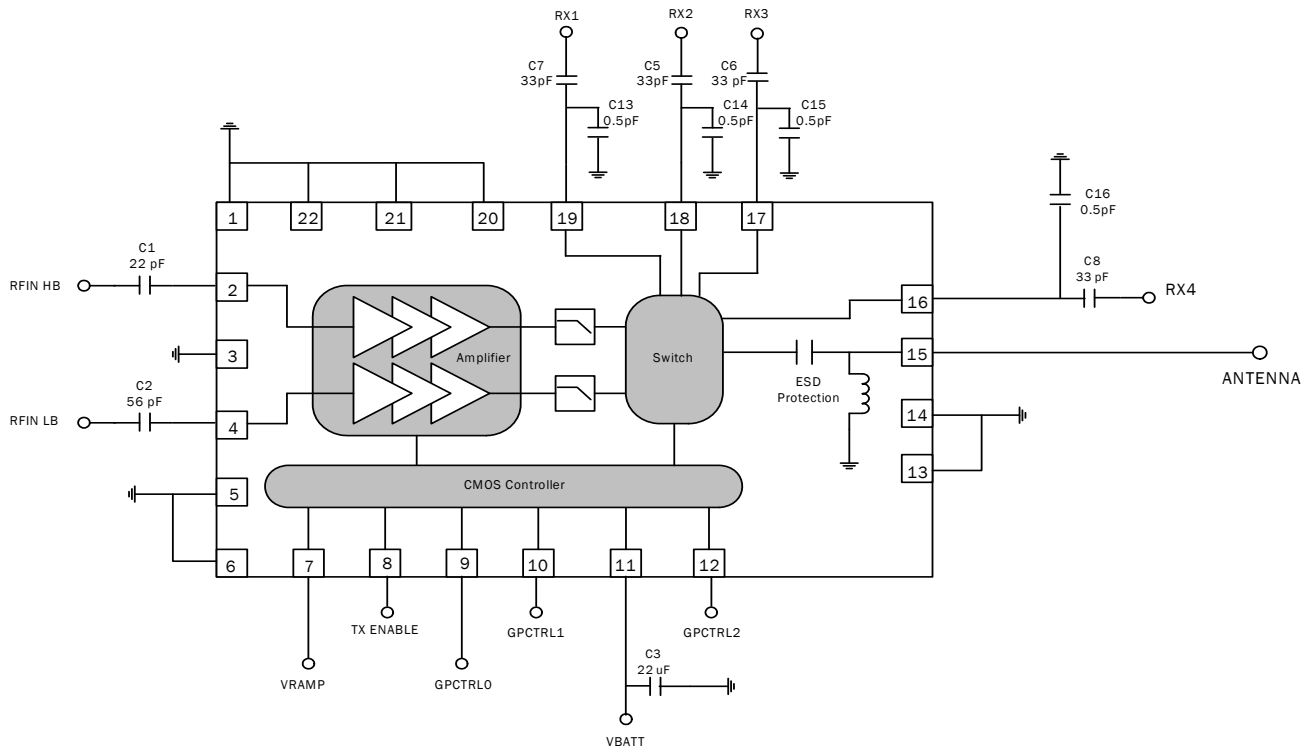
RX1
C7
33pF
C13
0.5pF
RX2
C5
33pF
C14
0.5pF
RX3
C6
33 pF
C15
0.5pF
C16
0.5pF
C8
33 pF
RX4
1
22
21
20
19
18
17
C1
22 pF
RFIN HB
2
3
C2
56 pF
RFIN LB
4
5
6
Amplifier
Switch
16
15
ANTENNA
ESD
Protection
14
13
CMOS Controller
7
8
9
10
11
12
TX ENABLE
GPCTRL1
GPCTRL2
VRAMP
GPCTRL0
C3
22 uF
VBATT